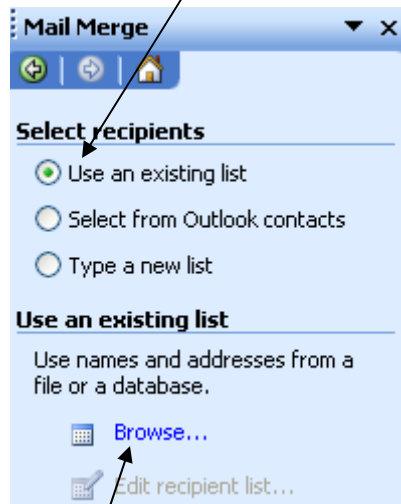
Mail Merge

Select recipients

Use an existing list

Select from Outlook contacts

Type a new list

Use an existing list

Use names and addresses from a file or a database.

Browse...

Edit recipient list...